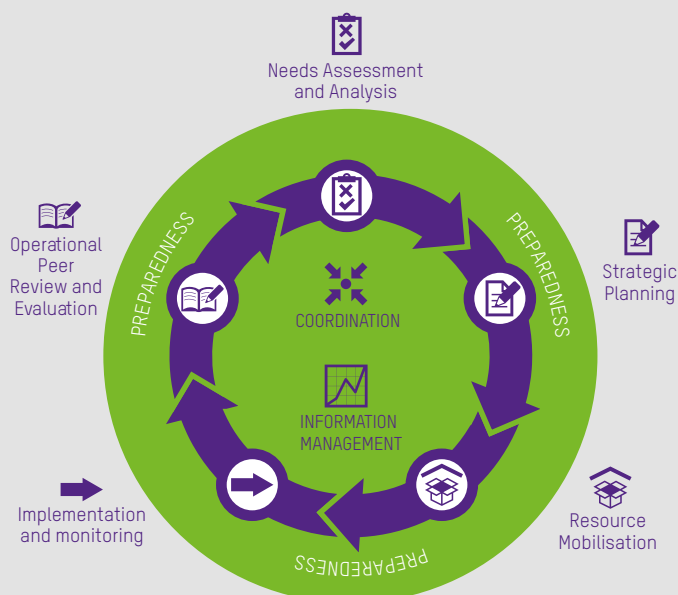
Needs Assessment and Analysis

Operational Peer Review and Evaluation

PREPAREDNESS

PREPAREDNESS

Strategic Planning

COORDINATION

INFORMATION MANAGEMENT

Implementation and monitoring

PREPAREDNESS

Resource Mobilisation